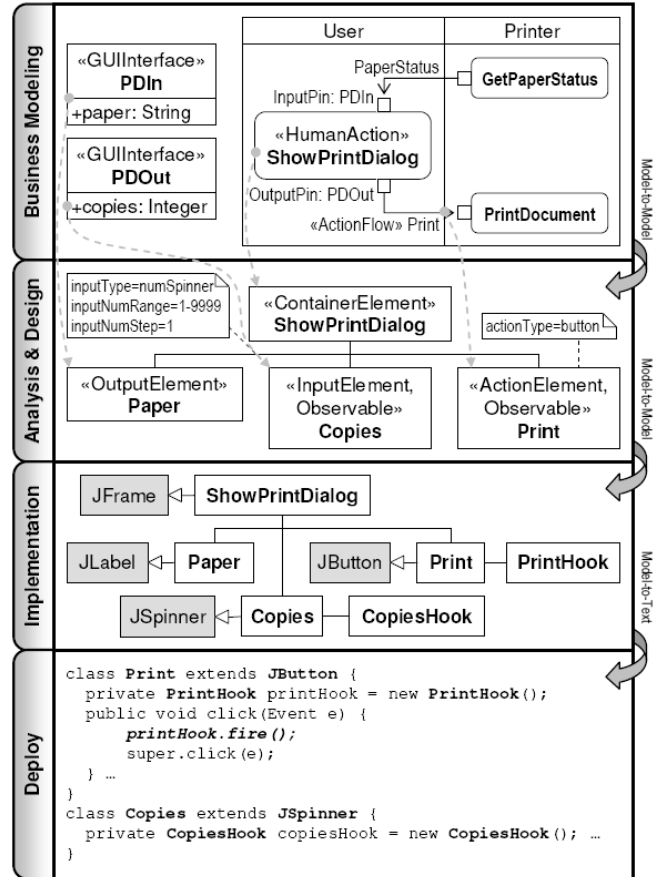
Business Modeling

«GUIInterface»
PDIn
+paper: String

«GUIInterface»
PDOut
+copies: Integer

User | Printer

PaperStatus
GetPaperStatus
InputPin: PDIn
«HumanAction»
ShowPrintDialog
OutputPin: PDOut
«ActionFlow» Print
PrintDocument

Model-to-Model

Analysis & Design

inputType=numSpinner
inputNumRange=1-9999
inputNumStep=1

«ContainerElement»
ShowPrintDialog

actionType=button

«OutputElement»
Paper

«InputElement,
Observable»
Copies

«ActionElement,
Observable»
Print

Model-to-Model

Implementation

JFrame
ShowPrintDialog
JLabel
Paper
JButton
Print
PrintHook
JSpinner
Copies
CopiesHook

Model-to-Text

Deploy

class Print extends JButton {
  private PrintHook printHook = new PrintHook();
  public void click(Event e) {
      printHook.fire();
      super.click(e);
  } …
}
class Copies extends JSpinner {
  private CopiesHook copiesHook = new CopiesHook(); …
}